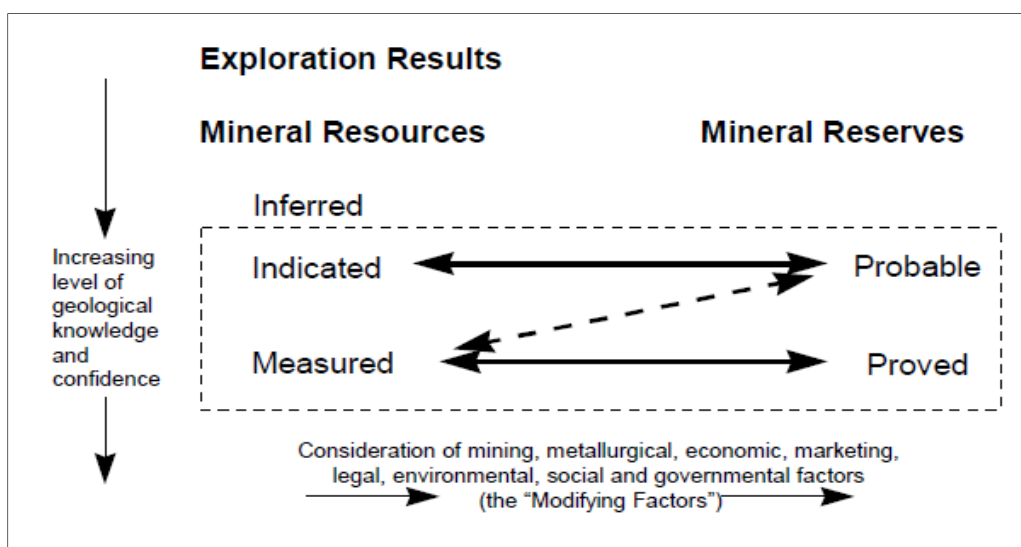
Exploration Results

Mineral Resources

Mineral Reserves

Inferred

Increasing level of geological knowledge and confidence

Indicated

Probable

Measured

Proved

Consideration of mining, metallurgical, economic, marketing, legal, environmental, social and governmental factors (the “Modifying Factors”)